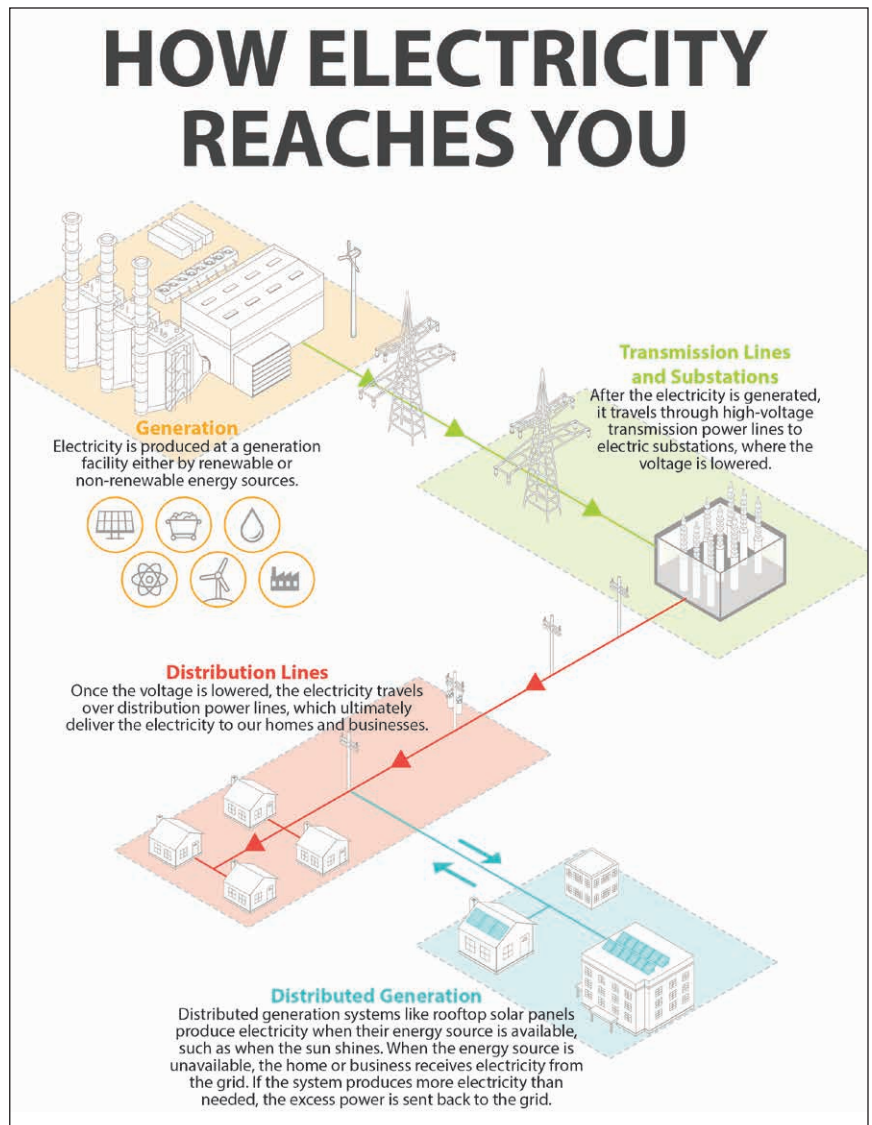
HOW ELECTRICITY REACHES YOU

Transmission Lines and Substations
After the electricity is generated, it travels through high-voltage transmission power lines to electric substations, where the voltage is lowered.

Generation
Electricity is produced at a generation facility either by renewable or non-renewable energy sources.

Distribution Lines
Once the voltage is lowered, the electricity travels over distribution power lines, which ultimately deliver the electricity to our homes and businesses.

Distributed Generation
Distributed generation systems like rooftop solar panels produce electricity when their energy source is available, such as when the sun shines. When the energy source is unavailable, the home or business receives electricity from the grid. If the system produces more electricity than needed, the excess power is sent back to the grid.